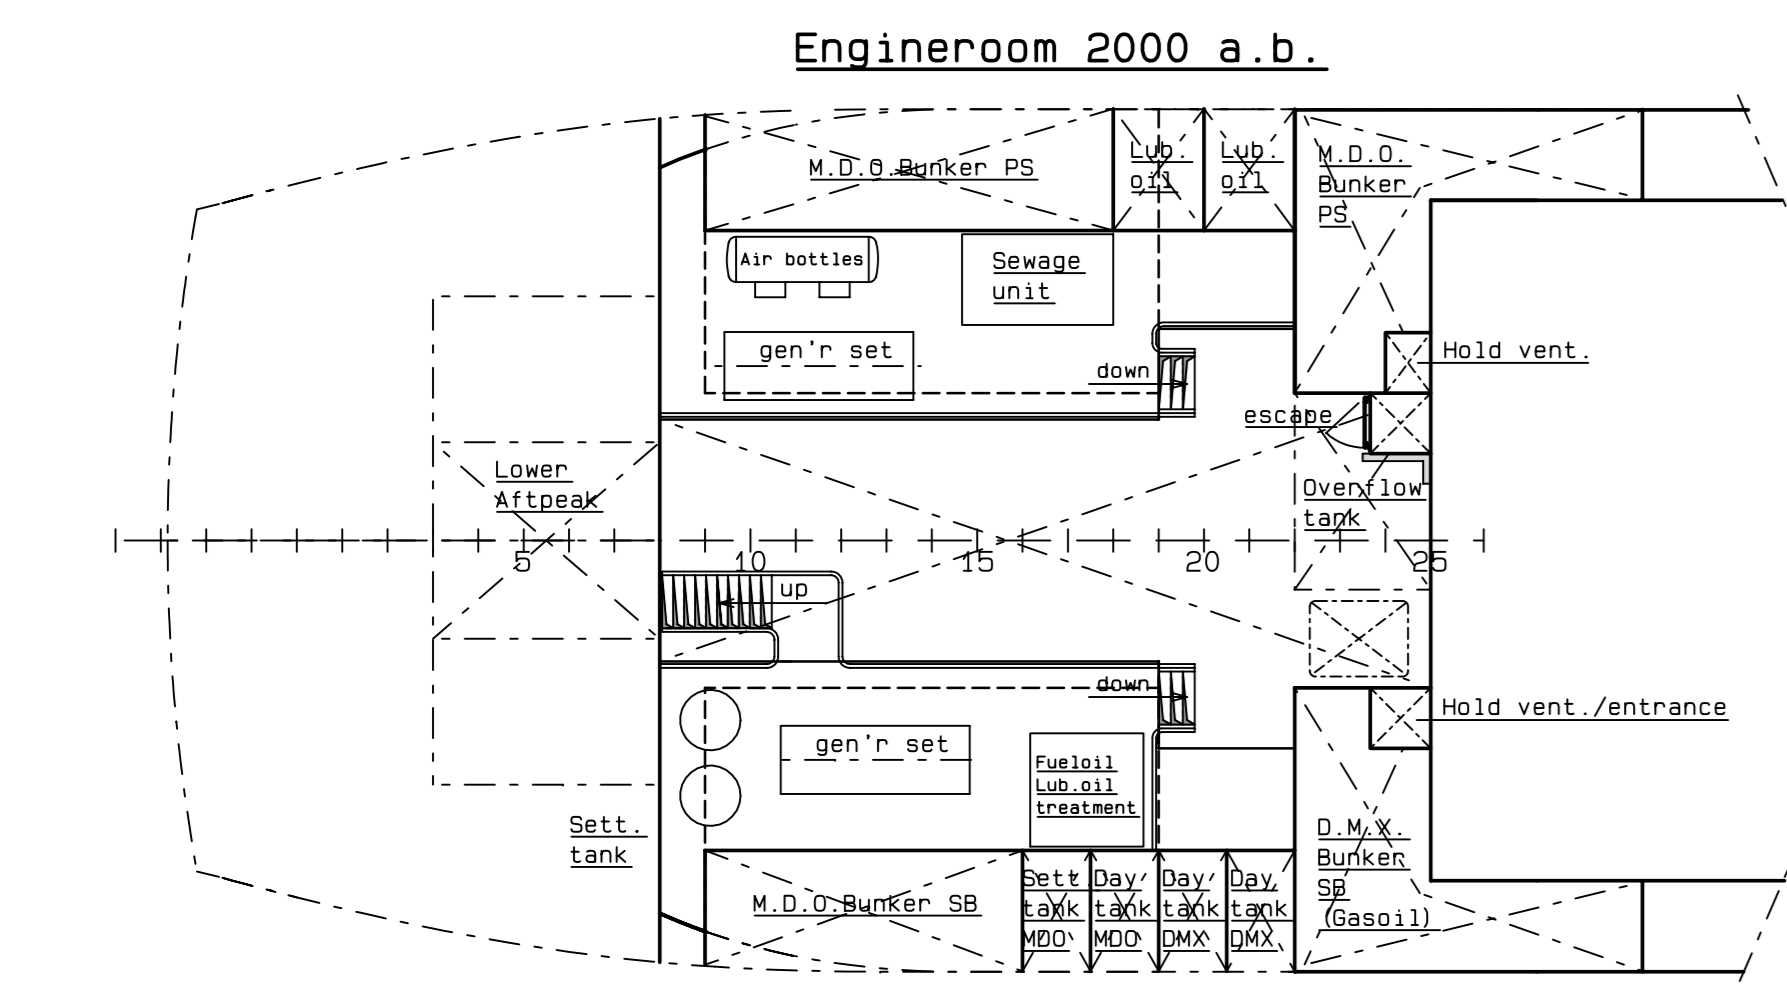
Engineroom 2000 a.b.

M.D.O.Bunker PS

Lub. oil

Lub. oil

M.D.O. Bunker PS

Air bottles

Sewage unit

gen'r set

down

Hold vent.

escape

Lower Aftpeak

Overflow tank

5

10

15

20

25

up

down

Hold vent./entrance

gen'r set

Fueloil Lub.oil treatment

Sett. tank

D.M.X. Bunker SB (Gasoil)

M.D.O.Bunker SB

Sett tank MDO

Day tank MDO

Day tank DMX

Day tank DMX